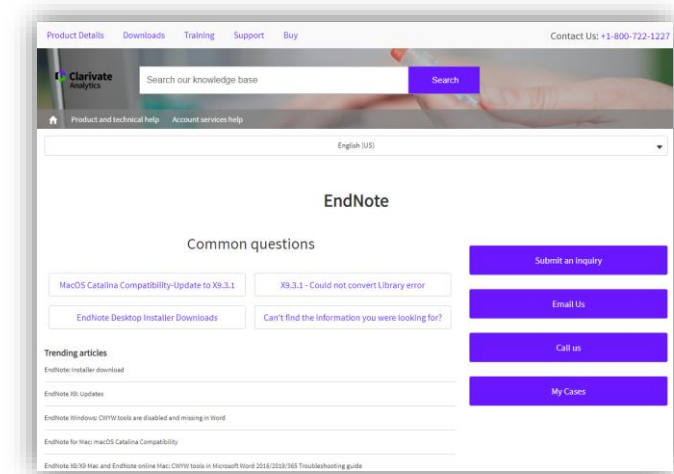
Product Details Downloads Training Support Buy

Contact Us: +1-800-722-1227

Clarivate Analytics

Search our knowledge base

Search

Product and technical help Account services help

English (US)

EndNote

Common questions

MacOS Catalina Compatibility-Update to X9.3.1

X9.3.1 - Could not convert Library error

EndNote Desktop Installer Downloads

Can't find the information you were looking for?

Submit an inquiry

Email Us

Call us

My Cases

Trending articles

EndNote: Installer download

EndNote X9: Updates

EndNote Windows: CWYW tools are disabled and missing in Word

EndNote for Mac: macOS Catalina Compatibility

EndNote X8/X9 Mac and Endnote online Mac: CWYW tools in Microsoft Word 2016/2019/365 Troubleshooting guide